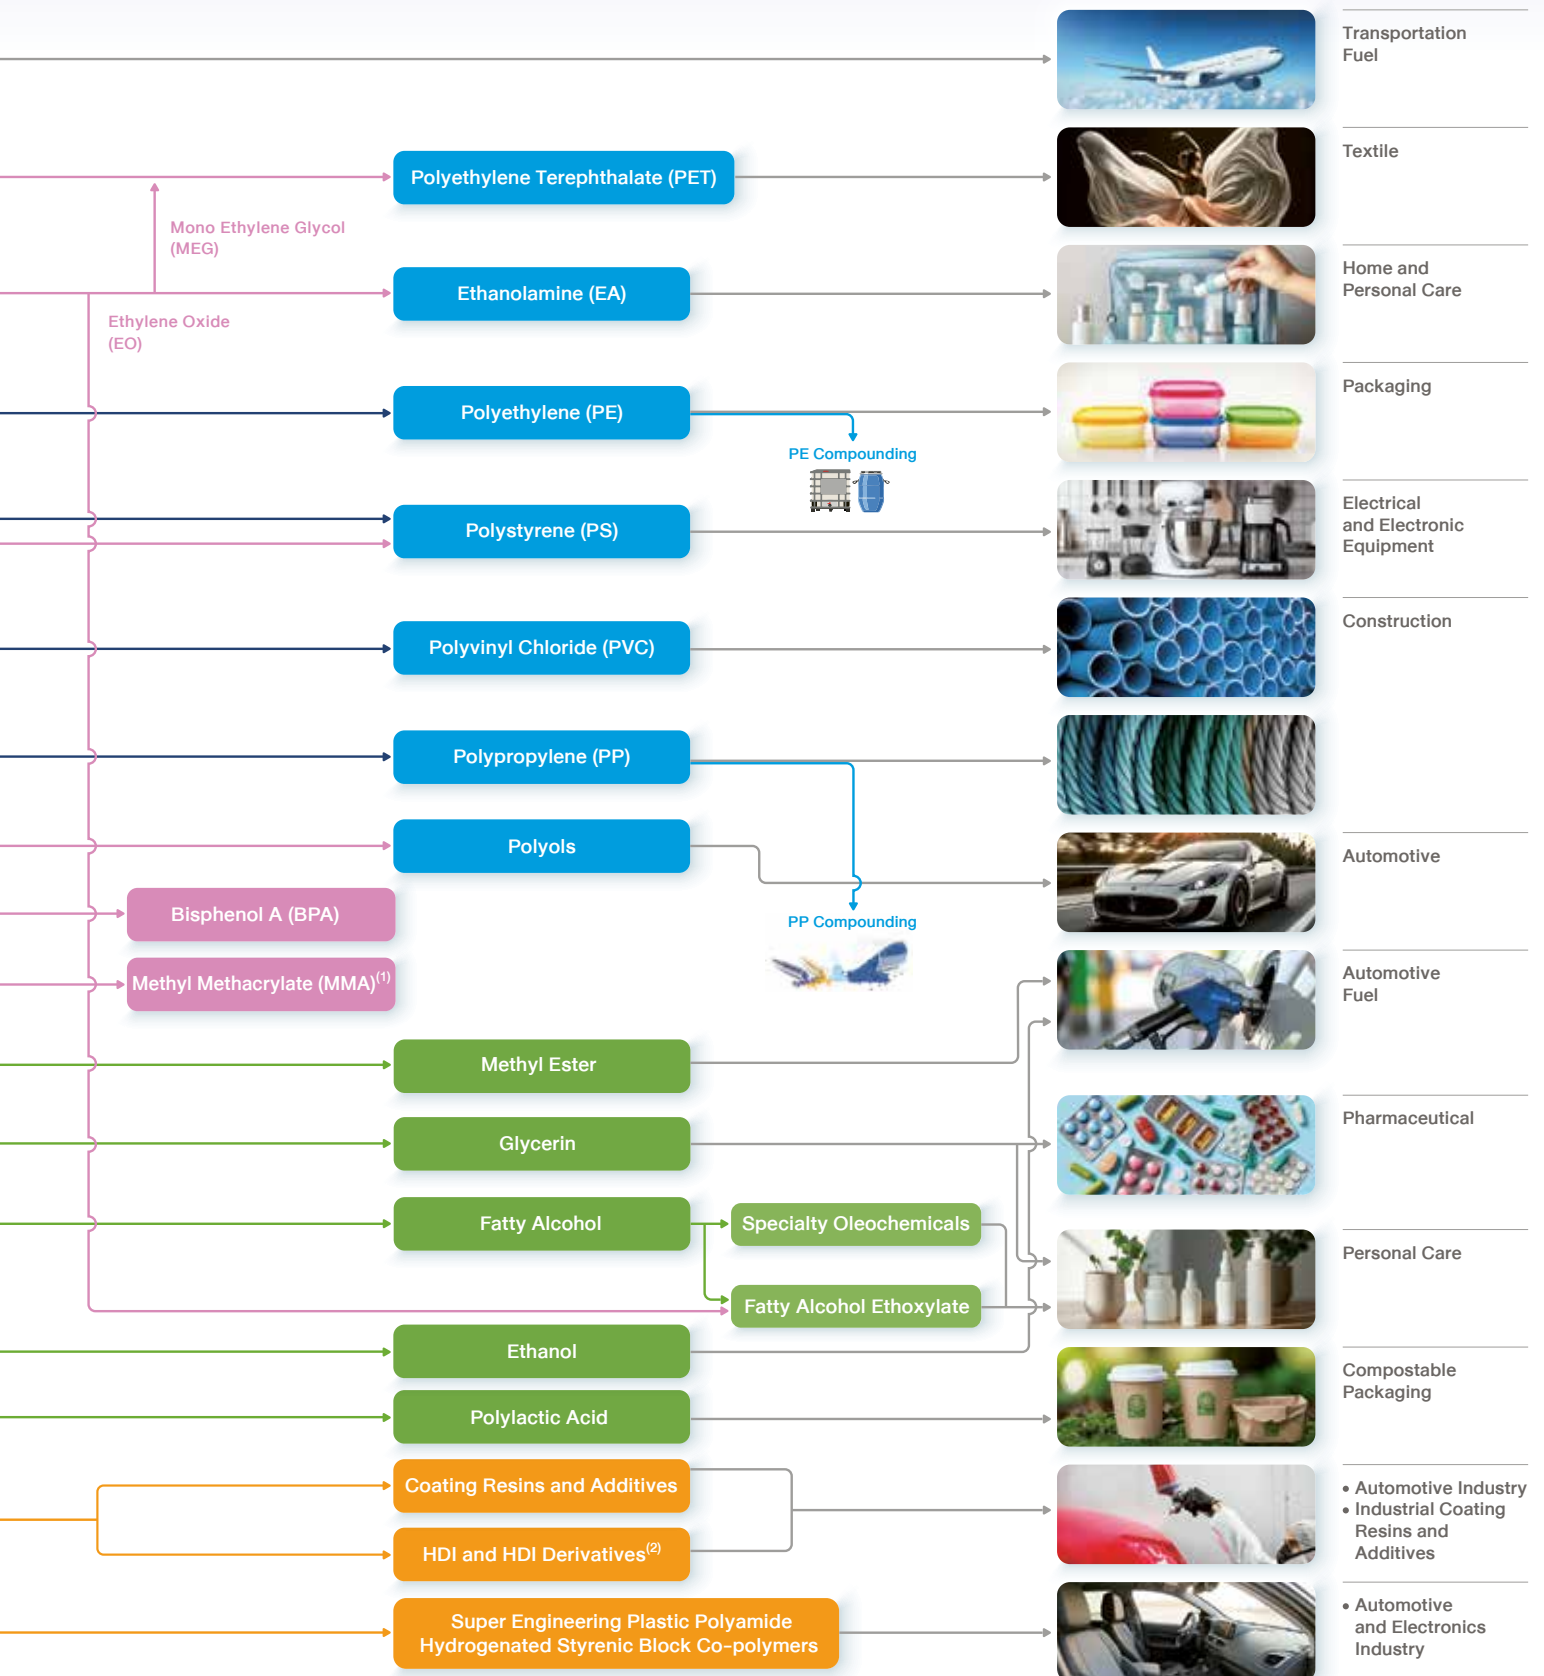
Transportation Fuel

Polyethylene Terephthalate (PET)

Textile

Mono Ethylene Glycol (MEG)

Ethanolamine (EA)

Home and Personal Care

Ethylene Oxide (EO)

Polyethylene (PE)

Packaging

PE Compounding

Polystyrene (PS)

Electrical and Electronic Equipment

Polyvinyl Chloride (PVC)

Construction

Polypropylene (PP)

Polyols

Automotive

Bisphenol A (BPA)

PP Compounding

Methyl Methacrylate (MMA)$^{(1)}$

Automotive Fuel

Methyl Ester

Glycerin

Pharmaceutical

Fatty Alcohol

Specialty Oleochemicals

Personal Care

Fatty Alcohol Ethoxylate

Ethanol

Compostable Packaging

Polylactic Acid

Coating Resins and Additives

• Automotive Industry
• Industrial Coating Resins and Additives

HDI and HDI Derivatives$^{(2)}$

Super Engineering Plastic Polyamide Hydrogenated Styrenic Block Co-polymers

• Automotive and Electronics Industry